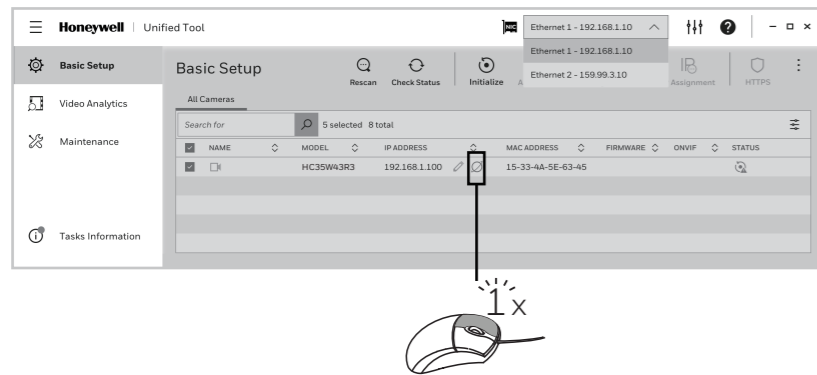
Honeywell | Unified Tool

NIC Ethernet 1 - 192.168.1.10

Ethernet 1 - 192.168.1.10
Ethernet 2 - 159.99.3.10

Basic Setup
Video Analytics
Maintenance
Tasks Information

Basic Setup

Rescan Check Status Initialize A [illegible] Assignment HTTPS

All Cameras

Search for 5 selected 8 total

| | NAME | MODEL | IP ADDRESS | | MAC ADDRESS | FIRMWARE | ONVIF | STATUS |
|---|---|---|---|---|---|---|---|---|
| | | HC35W43R3 | 192.168.1.100 | | 15-33-4A-5E-63-45 | | | |

1x